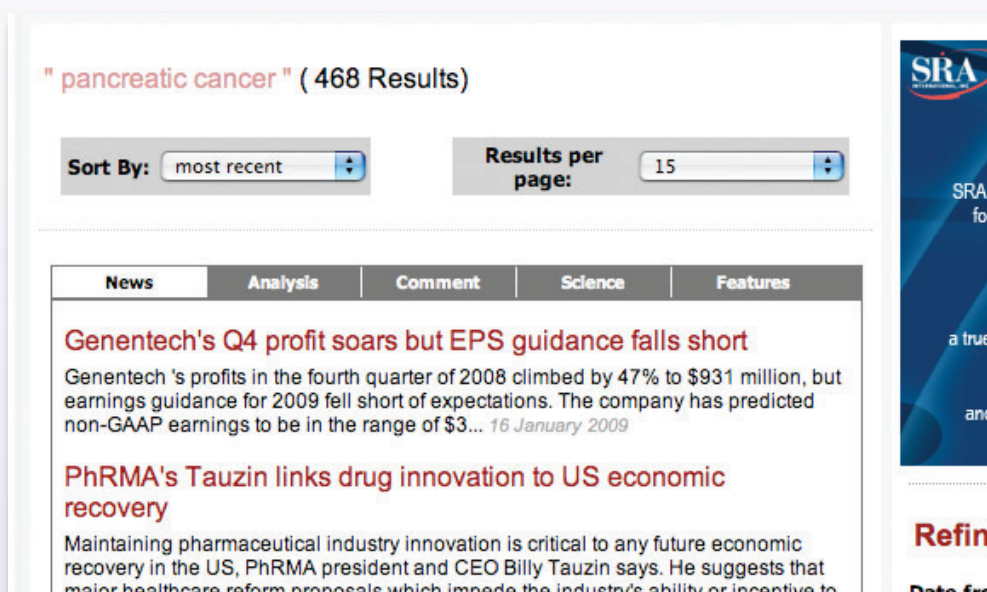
" pancreatic cancer " ( 468 Results)

Sort By: most recent

Results per page: 15

| News | Analysis | Comment | Science | Features |
|---|---|---|---|---|

Genentech's Q4 profit soars but EPS guidance falls short

Genentech 's profits in the fourth quarter of 2008 climbed by 47% to $931 million, but earnings guidance for 2009 fell short of expectations. The company has predicted non-GAAP earnings to be in the range of $3... 16 January 2009

PhRMA's Tauzin links drug innovation to US economic recovery

Maintaining pharmaceutical industry innovation is critical to any future economic recovery in the US, PhRMA president and CEO Billy Tauzin says. He suggests that major healthcare reform proposals which impede the industry's ability or incentive to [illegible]

SRA

SRA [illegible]

fo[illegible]

a true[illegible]

and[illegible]

Refin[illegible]

Date fr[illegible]